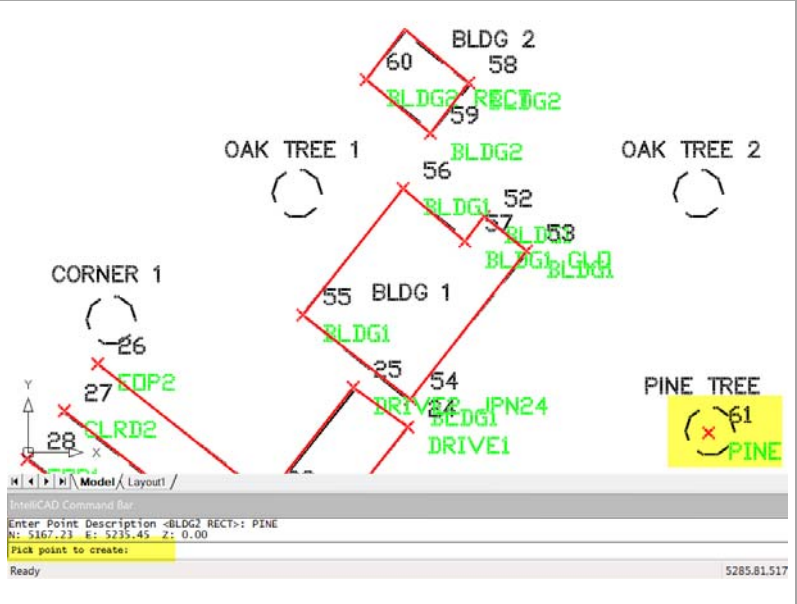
BLDG 2
60
58
BLDG2 RECT
BLDG2
59
BLDG2
OAK TREE 1
OAK TREE 2
56
52
BLDG1
57
53
BLDG1
BLDG1 GLD
BLDG1
CORNER 1
BLDG 1
55
26
BLDG1
EOP2
27
25
54
PINE TREE
DRIVE2
IPN24
BLDG1
61
CLRD2
28
DRIVE1
PINE
Y
X
Model
Layout1
IntelliCAD Command Bar
Enter Point Description <BLDG2 RECT>: PINE
N: 5167.23 E: 5235.45 Z: 0.00
Pick point to create:
Ready
5285.81.517